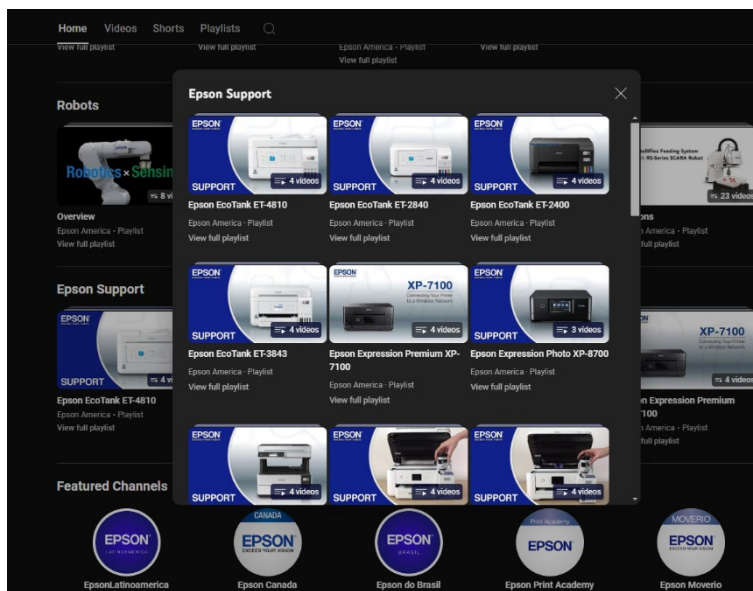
Home Videos Shorts Playlists

View full playlist
View full playlist
Epson America • Playlist
View full playlist
View full playlist

Robots

Robotics × Sensing
8 videos
Overview
Epson America • Playlist
View full playlist

Epson Support

EPSON
SUPPORT
4 videos
Epson EcoTank ET-4810
Epson America • Playlist
View full playlist

Featured Channels

EPSON
LATINOAMERICA
EpsonLatinoamerica

CANADA
EPSON
EXCEED YOUR VISION
Epson Canada

EPSON
BRASIL
Epson do Brasil

Print Academy
EPSON
Epson Print Academy

MOVERIO
EPSON
EXCEED YOUR VISION
Epson Moverio

Epson Support

EPSON
SUPPORT
4 videos
Epson EcoTank ET-4810
Epson America • Playlist
View full playlist

EPSON
SUPPORT
4 videos
Epson EcoTank ET-2840
Epson America • Playlist
View full playlist

EPSON
SUPPORT
4 videos
Epson EcoTank ET-2400
Epson America • Playlist
View full playlist

EPSON
SUPPORT
4 videos
Epson EcoTank ET-3843
Epson America • Playlist
View full playlist

EPSON
XP-7100
Connecting Your Printer to a Wireless Network
4 videos
Epson Expression Premium XP-7100
Epson America • Playlist
View full playlist

EPSON
SUPPORT
3 videos
Epson Expression Photo XP-8700
Epson America • Playlist
View full playlist

EPSON
SUPPORT
4 videos

EPSON
SUPPORT
4 videos

EPSON
SUPPORT
4 videos

23 videos
ons
America • Playlist
full playlist

XP-7100
4 videos
n Expression Premium
100
America • Playlist
full playlist